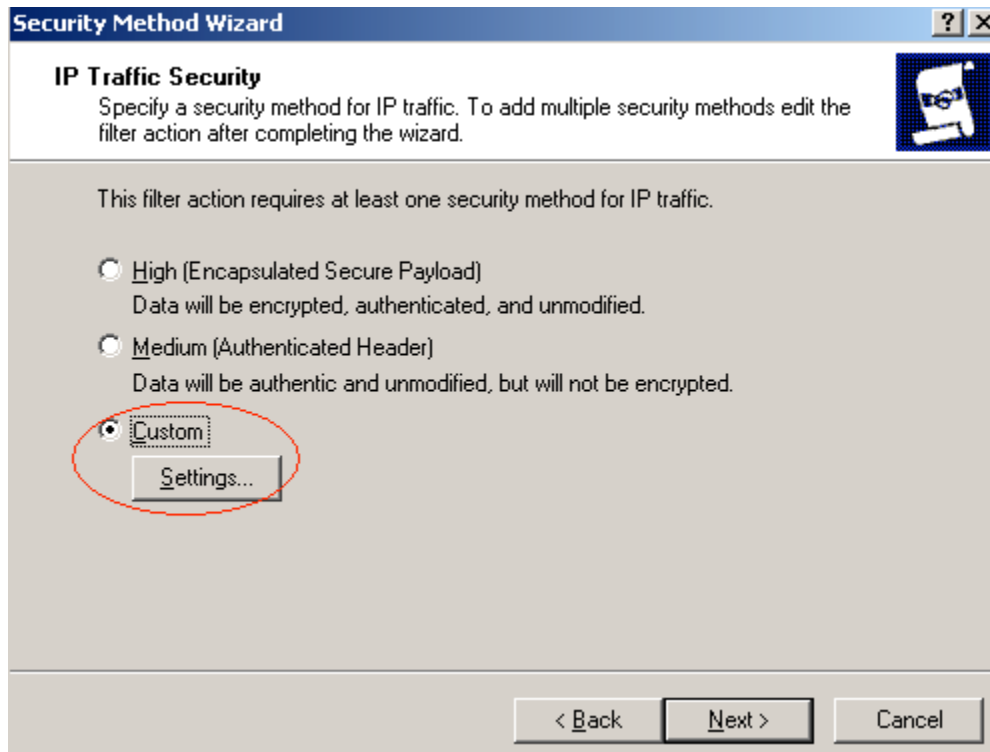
Security Method Wizard

?

IP Traffic Security

Specify a security method for IP traffic. To add multiple security methods edit the filter action after completing the wizard.

This filter action requires at least one security method for IP traffic.

High (Encapsulated Secure Payload)
Data will be encrypted, authenticated, and unmodified.

Medium (Authenticated Header)
Data will be authentic and unmodified, but will not be encrypted.

Custom

Settings...

< Back

Next >

Cancel